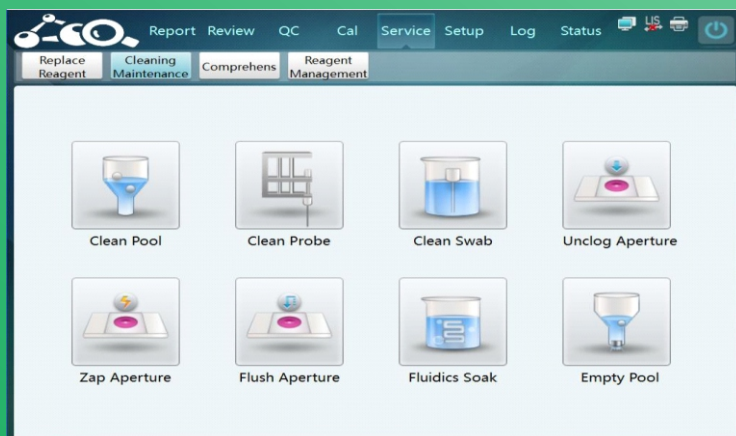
Report Review QC Cal Service Setup Log Status

LIS

Replace Reagent
Cleaning Maintenance
Comprehens
Reagent Management

Clean Pool
Clean Probe
Clean Swab
Unclog Aperture

Zap Aperture
Flush Aperture
Fluidics Soak
Empty Pool